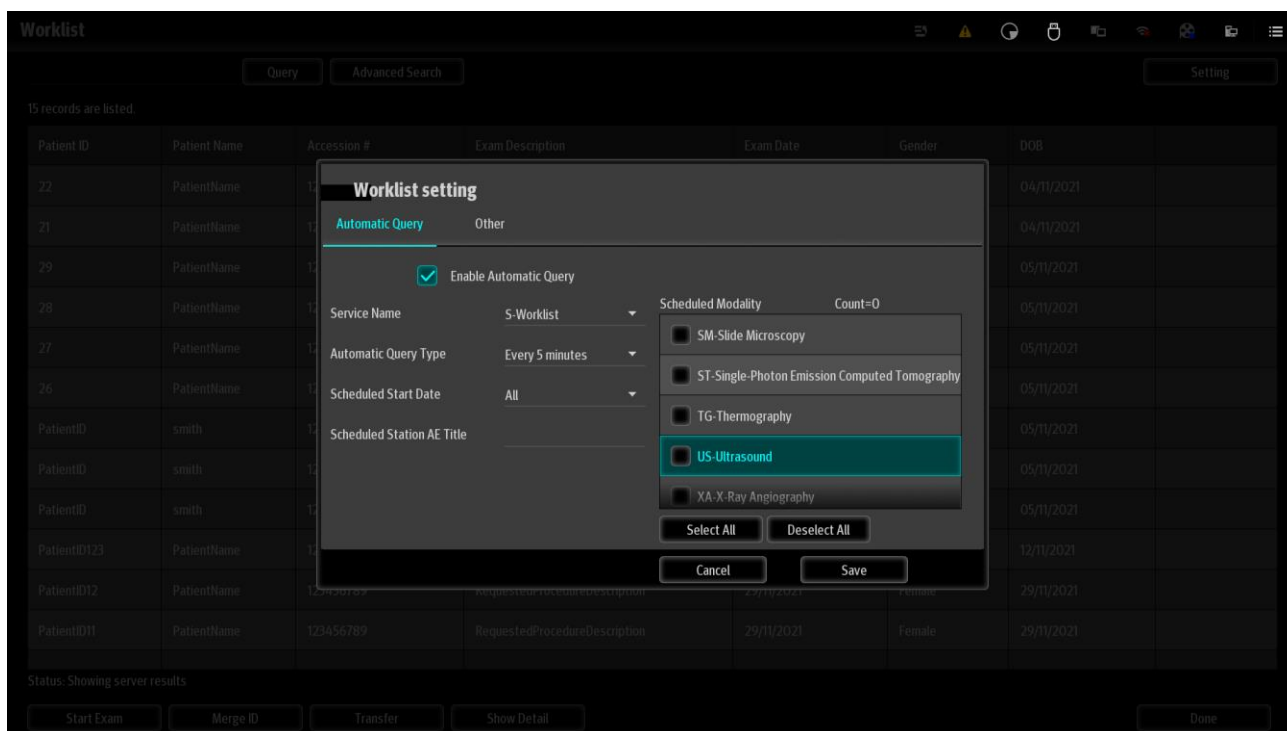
Worklist

Query | Advanced Search | Setting

15 records are listed.

| Patient ID | Patient Name | Accession # | Exam Description | Exam Date | Gender | DOB |
|---|---|---|---|---|---|---|
| 22 | PatientName | 12 | | | | 04/11/2021 |
| 21 | PatientName | 12 | | | | 04/11/2021 |
| 29 | PatientName | 12 | | | | 05/11/2021 |
| 28 | PatientName | 12 | | | | 05/11/2021 |
| 27 | PatientName | 12 | | | | 05/11/2021 |
| 26 | PatientName | 12 | | | | 05/11/2021 |
| PatientID | smith | 12 | | | | 05/11/2021 |
| PatientID | smith | 12 | | | | 05/11/2021 |
| PatientID | smith | 12 | | | | 05/11/2021 |
| PatientID123 | PatientName | 12 | | | | 12/11/2021 |
| PatientID12 | PatientName | 123456789 | RequestedProcedureDescription | 29/11/2021 | Female | 29/11/2021 |
| PatientID11 | PatientName | 123456789 | RequestedProcedureDescription | 29/11/2021 | Female | 29/11/2021 |

Worklist setting

Automatic Query | Other

Enable Automatic Query

Service Name: S-Worklist
Automatic Query Type: Every 5 minutes
Scheduled Start Date: All
Scheduled Station AE Title

Scheduled Modality Count=0

SM-Slide Microscopy
ST-Single-Photon Emission Computed Tomography
TG-Thermography
US-Ultrasound
XA-X-Ray Angiography

Select All | Deselect All

Cancel | Save

Status: Showing server results

Start Exam | Merge ID | Transfer | Show Detail | Done